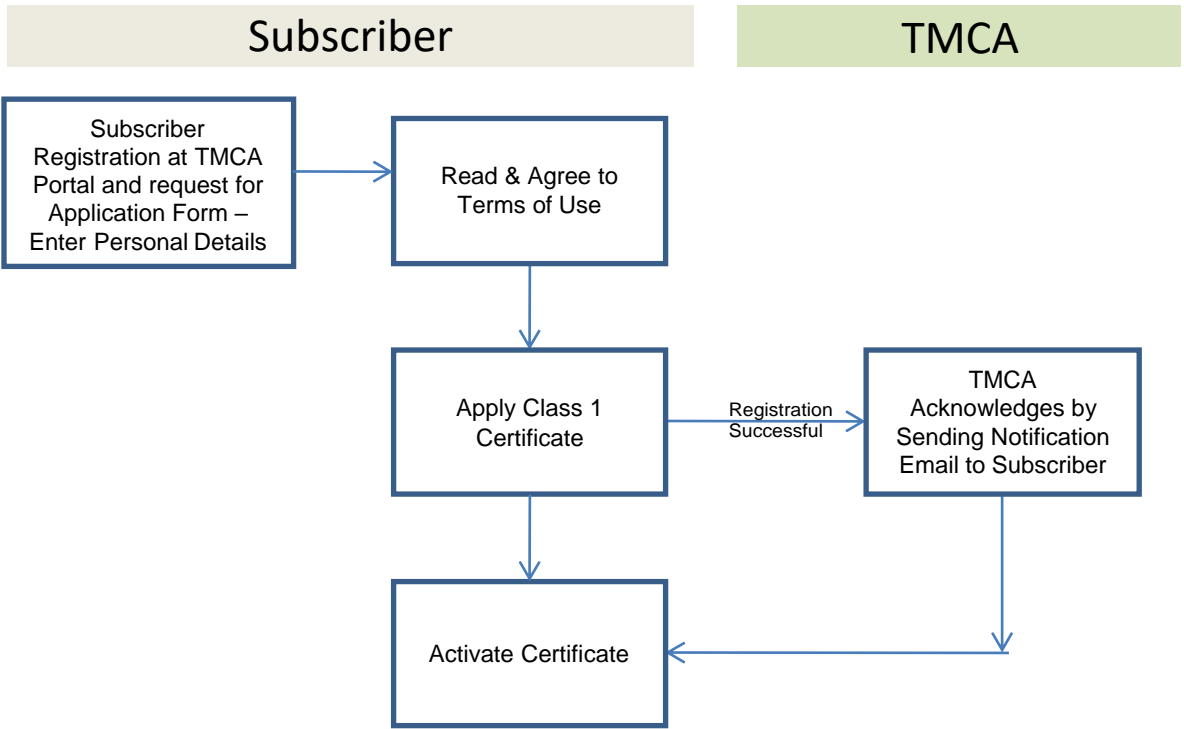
Subscriber

TMCA

Subscriber Registration at TMCA Portal and request for Application Form – Enter Personal Details

Read & Agree to Terms of Use

Apply Class 1 Certificate

Registration Successful

TMCA Acknowledges by Sending Notification Email to Subscriber

Activate Certificate